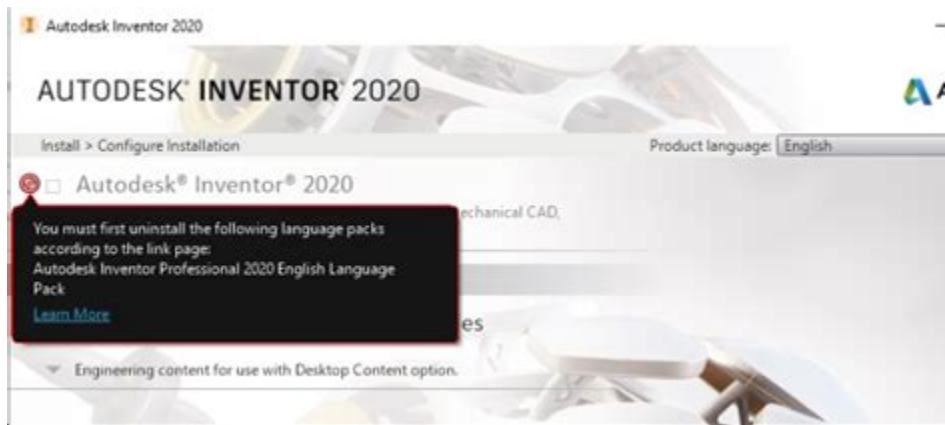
Autodesk Inventor 2020

AUTODESK® INVENTOR® 2020

A

Install > Configure Installation

Product language: English

Autodesk® Inventor® 2020

You must first uninstall the following language packs according to the link page:
Autodesk Inventor Professional 2020 English Language Pack

Learn More

echanical CAD,

es

Engineering content for use with Desktop Content option.